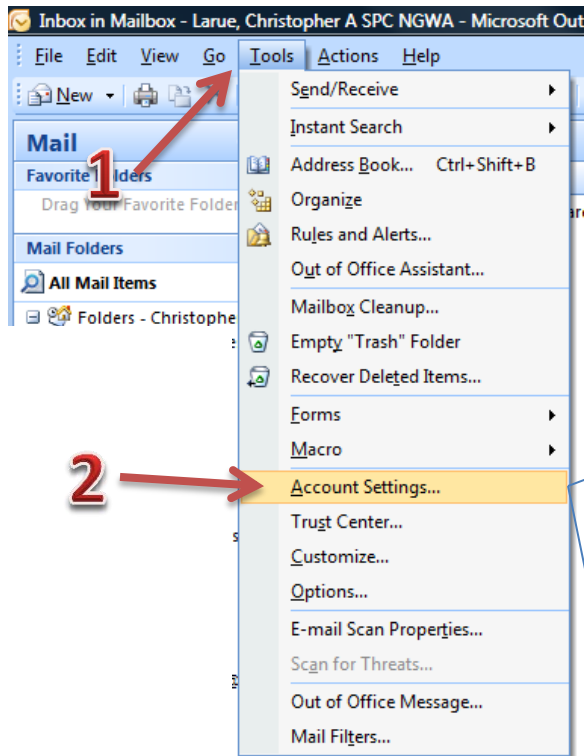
Inbox in Mailbox - Larue, Christopher A SPC NGWA - Microsoft Out

File Edit View Go Tools Actions Help

New

Mail

Favorite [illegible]olders

Drag Your Favorite Folder

Mail Folders

All Mail Items

Folders - Christophe

1

2

Send/Receive

Instant Search

Address Book... Ctrl+Shift+B

Organize

Rules and Alerts...

Out of Office Assistant...

Mailbox Cleanup...

Empty "Trash" Folder

Recover Deleted Items...

Forms

Macro

Account Settings...

Trust Center...

Customize...

Options...

E-mail Scan Properties...

Scan for Threats...

Out of Office Message...

Mail Filters...